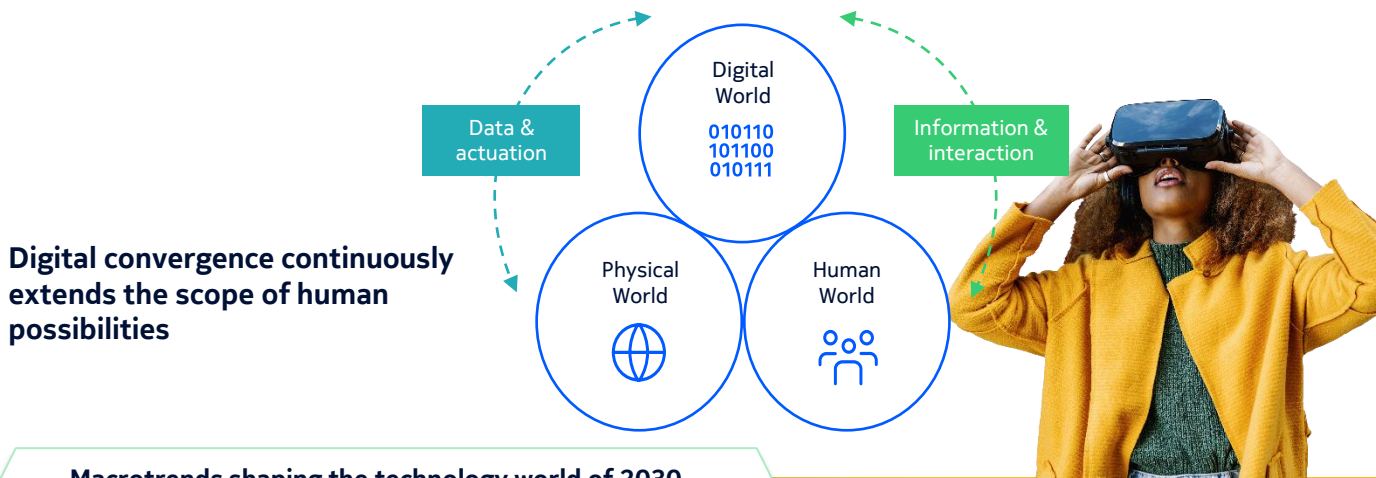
Data & actuation

Digital World

010110
101100
010111

Information & interaction

Digital convergence continuously extends the scope of human possibilities

Physical World

Human World

Macrotrends shaping the technology world of 2030